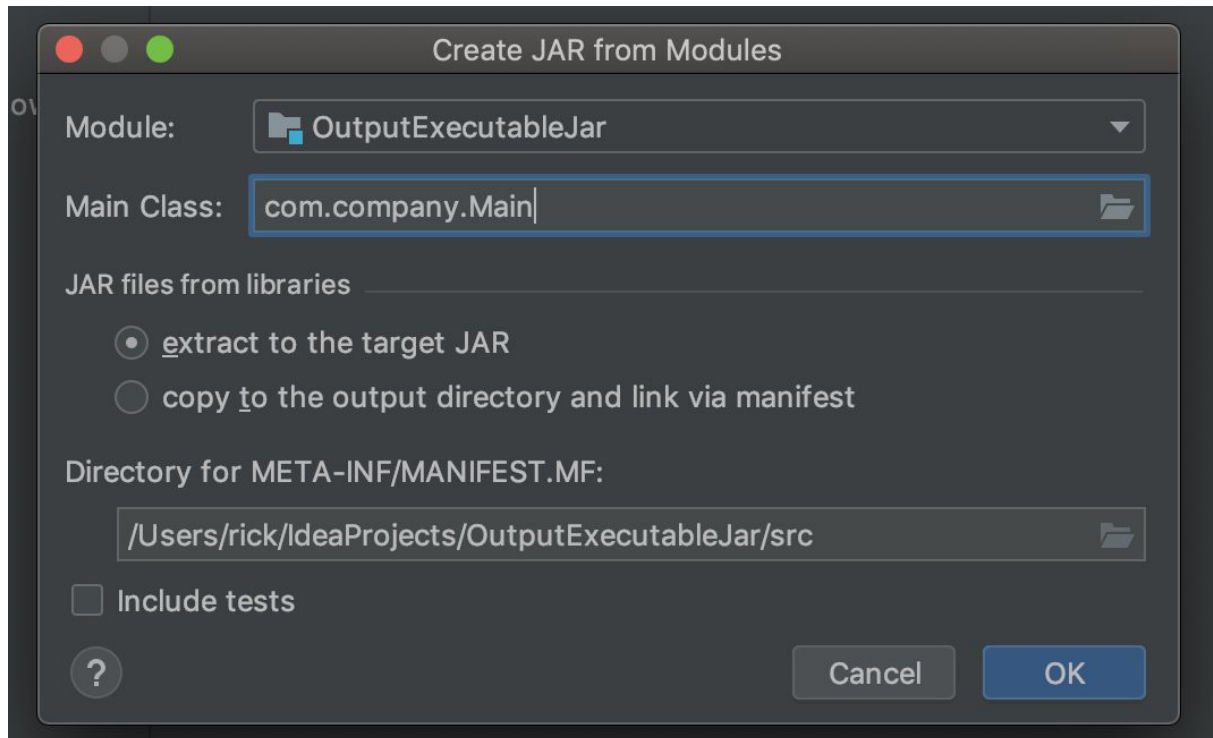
Create JAR from Modules

Module: OutputExecutableJar

Main Class: com.company.Main

JAR files from libraries

extract to the target JAR

copy to the output directory and link via manifest

Directory for META-INF/MANIFEST.MF:

/Users/rick/IdeaProjects/OutputExecutableJar/src

Include tests

?

Cancel

OK